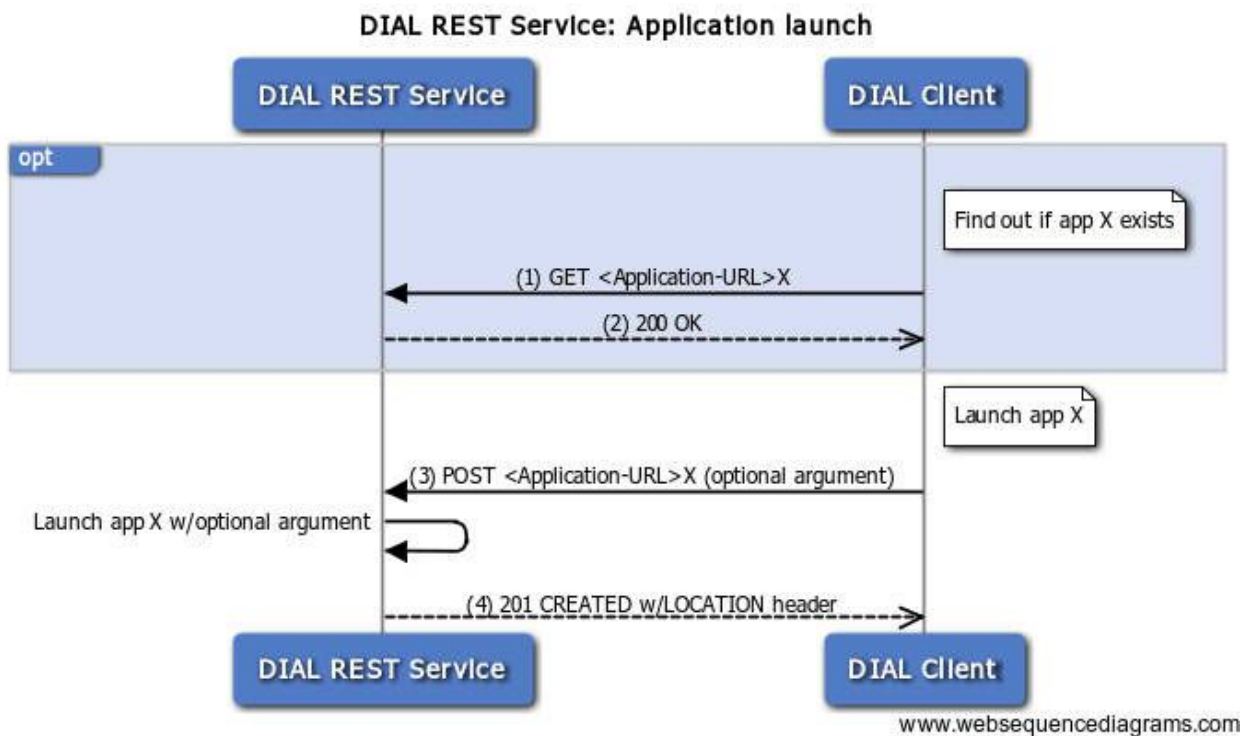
DIAL REST Service: Application launch

DIAL REST Service

DIAL Client

opt

Find out if app X exists

(1) GET <Application-URL>X

(2) 200 OK

Launch app X

(3) POST <Application-URL>X (optional argument)

Launch app X w/optional argument

(4) 201 CREATED w/LOCATION header

DIAL REST Service

DIAL Client

www.websequencediagrams.com